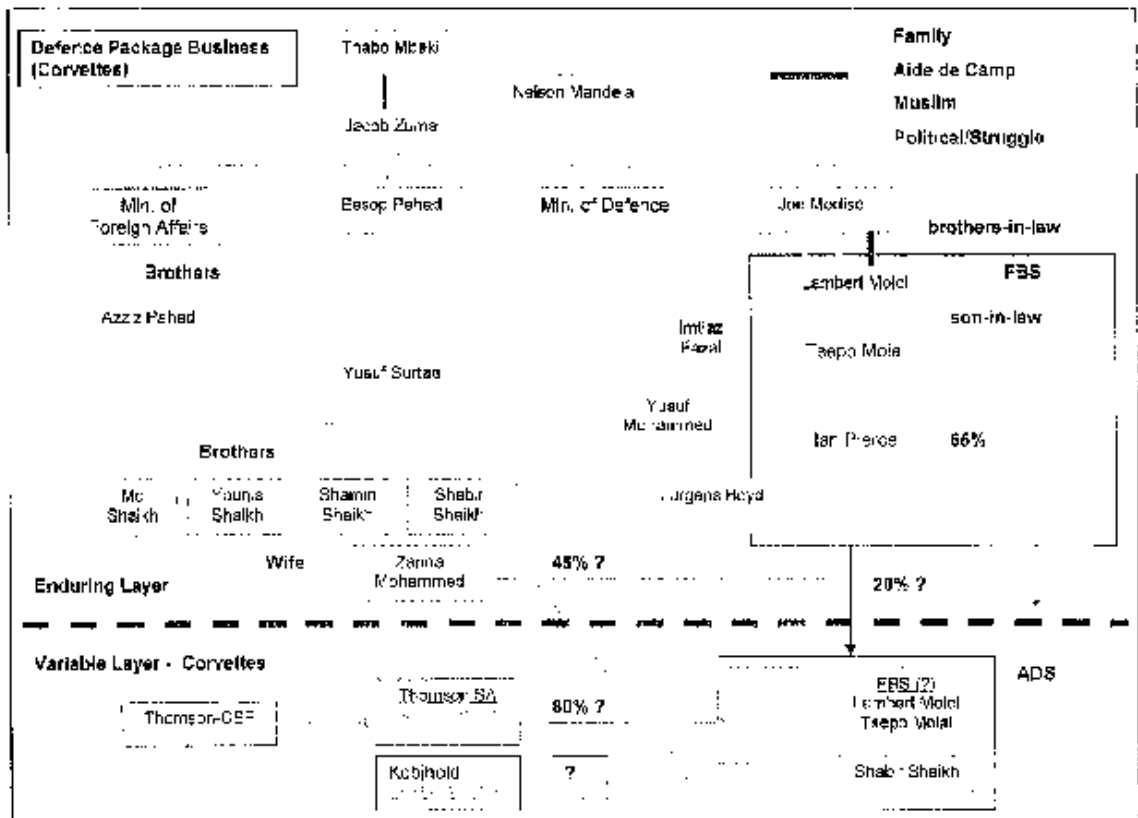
Defence Package Business (Corvettes)

Thabo Mbeki

Family
Aide de Camp
Muslim
Political/Struggle

Nelson Mandela

Jacob Zuma

Min. of Foreign Affairs

Essop Pahad

Min. of Defence

Joe Modise

brothers-in-law

Brothers

FBS

Lambert Moloi

Aziz Pahad

Imtiaz Fazal

son-in-law

Tsepo Molai

Yusuf Surtee

Yusuf Mohammed

Ian Pierce

66%

Brothers

Mo Shaikh

Younis Shaikh

Shamin Shaikh

Shabir Shaikh

Jurgens Reyd

Wife

Zanna Mohammed

45% ?

Enduring Layer

20% ?

Variable Layer - Corvettes

ADS

Thomson-CSF

Thomson SA

80% ?

FBS (2)
Lambert Moloi
Tsepo Molai

Kobjhold

?

Shabir Sheikh